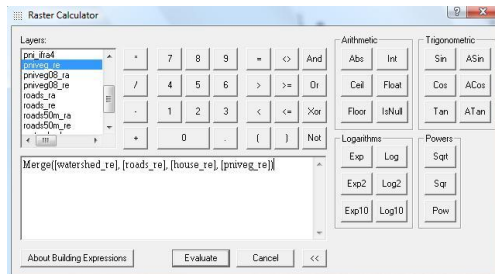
Raster Calculator

Layers:
pni_ifra4
pniveg_re
pniveg08_ra
pniveg08_re
roads_ra
roads_re
roads50m_ra
roads50m_re

| * | 7 | 8 | 9 | = | <> | And |
|---|---|---|---|---|---|---|
| / | 4 | 5 | 6 | > | >= | Or |
| - | 1 | 2 | 3 | < | <= | Xor |
| + | 0 | | . | ( | ) | Not |

Arithmetic
Abs Int
Ceil Float
Floor IsNull

Trigonometric
Sin ASin
Cos ACos
Tan ATan

Logarithms
Exp Log
Exp2 Log2
Exp10 Log10

Powers
Sqrt
Sqr
Pow

Merge([watershed_re], [roads_re], [house_re], [pniveg_re])

About Building Expressions
Evaluate
Cancel
<<